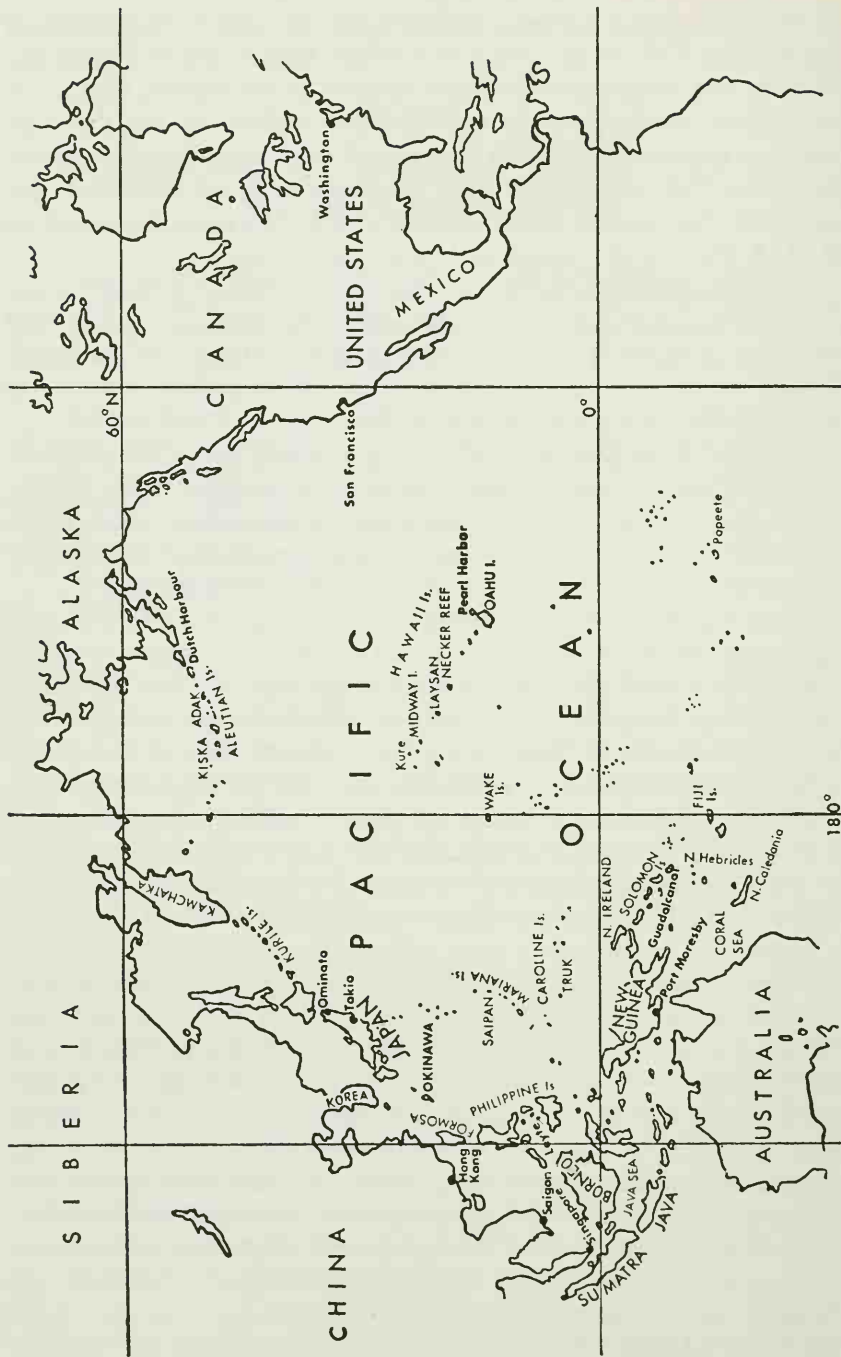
SIBERIA
ALASKA
CANADA
UNITED STATES
MEXICO
Washington
San Francisco
60°N
0°
180°
KAMCHATKA
KURILE Is.
Ominato
Tokio
JAPAN
KOREA
OKINAWA
FORMOSA
Hong Kong
CHINA
PHILIPPINE Is.
Leyte
Saigon
BORNEO
Singapore
SUMATRA
JAVA SEA
JAVA
AUSTRALIA
KISKA
ADAK
ALEUTIAN Is.
Dutch Harbour
PACIFIC
OCEAN
Kure
MIDWAY I.
LAYSAN
NECKER REEF
HAWAII Is.
Pearl Harbor
OAHU I.
WAKE Is.
MARIANA Is.
SAIPAN
CAROLINE Is.
TRUK
N. IRELAND
SOLOMON Is.
Guadalcanal
NEW GUINEA
Port Moresby
CORAL SEA
N. Hebricles
N. Caledonia
FIJI Is.
Popeete